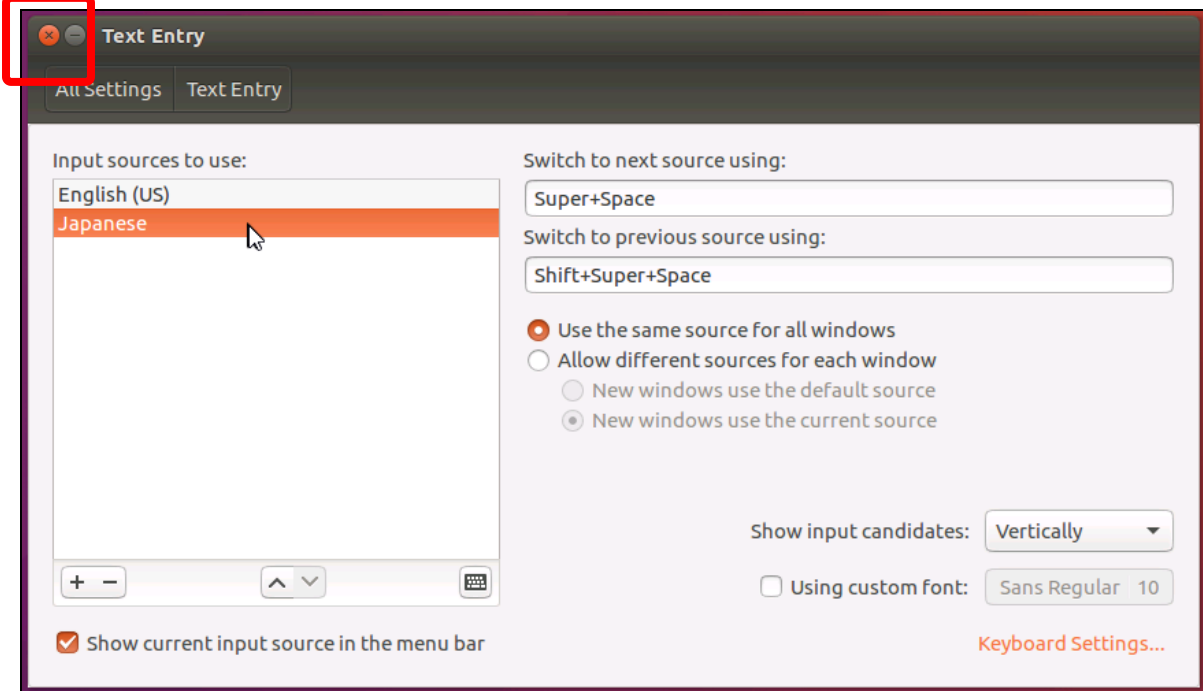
Text Entry

All Settings | Text Entry

Input sources to use:

English (US)
Japanese

+ −

Switch to next source using:

Super+Space

Switch to previous source using:

Shift+Super+Space

Use the same source for all windows

Allow different sources for each window

New windows use the default source

New windows use the current source

Show input candidates: Vertically

Using custom font: Sans Regular 10

Show current input source in the menu bar

Keyboard Settings...